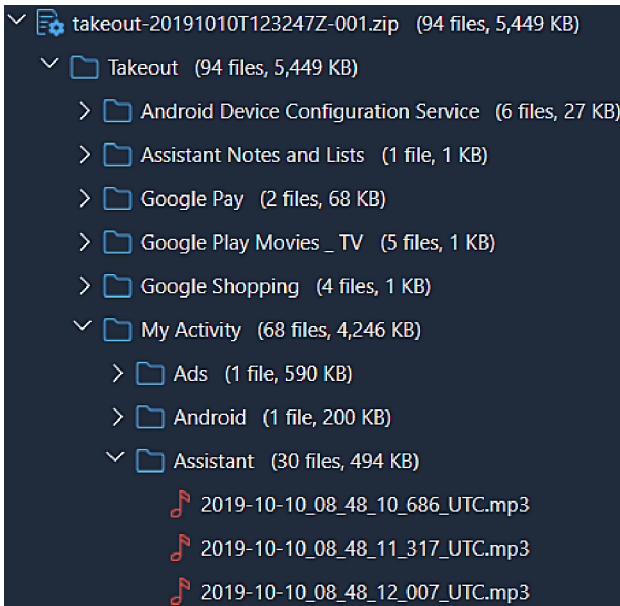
takeout-20191010T123247Z-001.zip (94 files, 5,449 KB)

Takeout (94 files, 5,449 KB)

Android Device Configuration Service (6 files, 27 KB)

Assistant Notes and Lists (1 file, 1 KB)

Google Pay (2 files, 68 KB)

Google Play Movies _ TV (5 files, 1 KB)

Google Shopping (4 files, 1 KB)

My Activity (68 files, 4,246 KB)

Ads (1 file, 590 KB)

Android (1 file, 200 KB)

Assistant (30 files, 494 KB)

2019-10-10_08_48_10_686_UTC.mp3

2019-10-10_08_48_11_317_UTC.mp3

2019-10-10_08_48_12_007_UTC.mp3